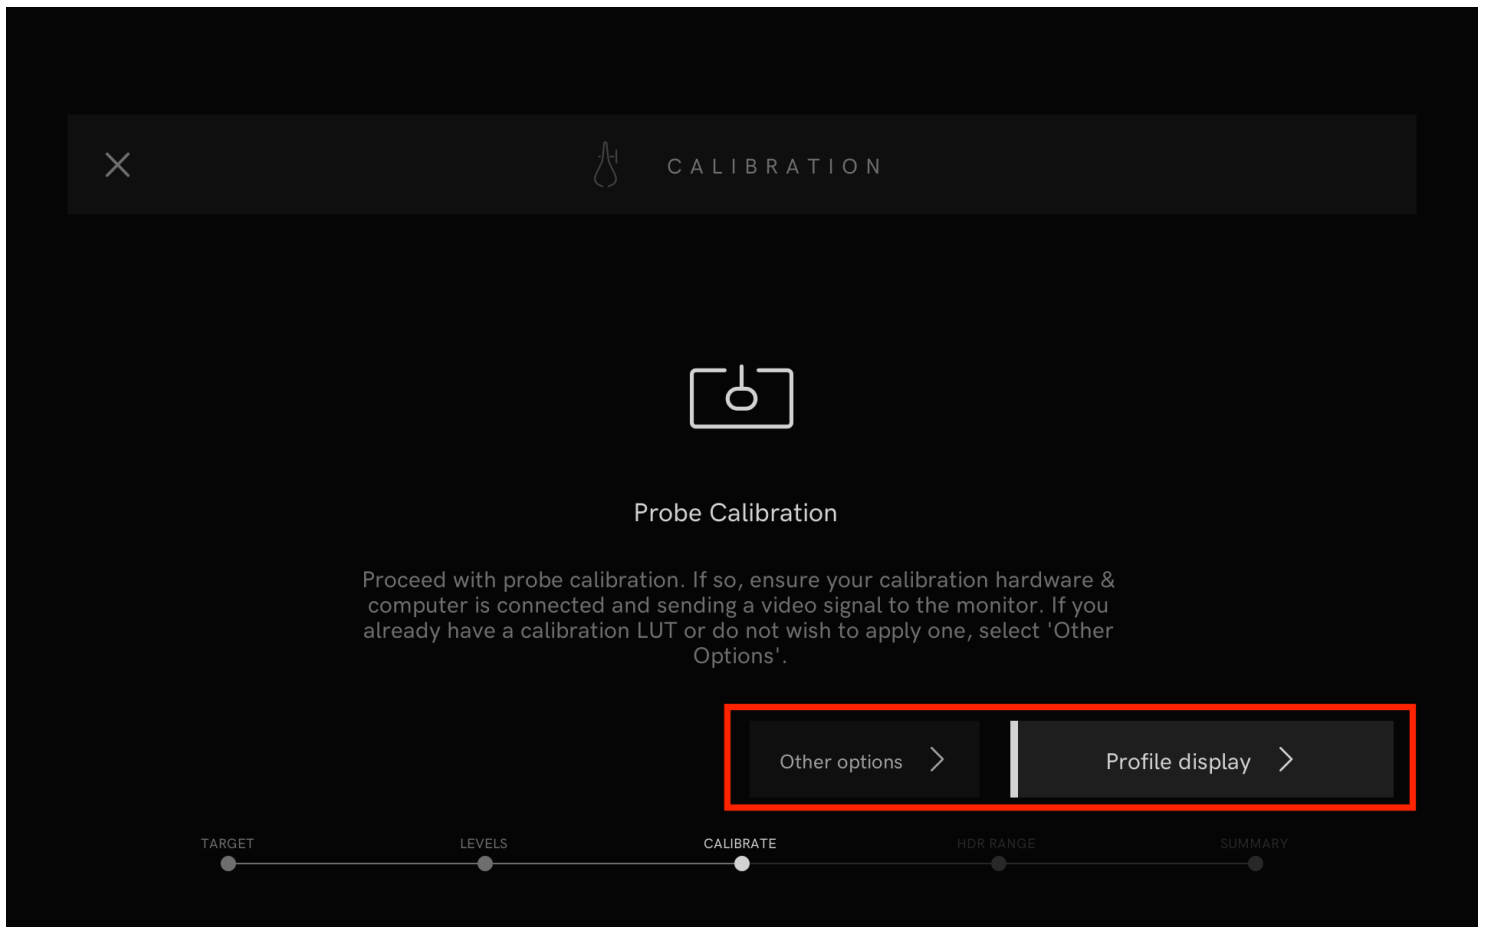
CALIBRATION

Probe Calibration

Proceed with probe calibration. If so, ensure your calibration hardware & computer is connected and sending a video signal to the monitor. If you already have a calibration LUT or do not wish to apply one, select 'Other Options'.

Other options

Profile display

TARGET

LEVELS

CALIBRATE

HDR RANGE

SUMMARY